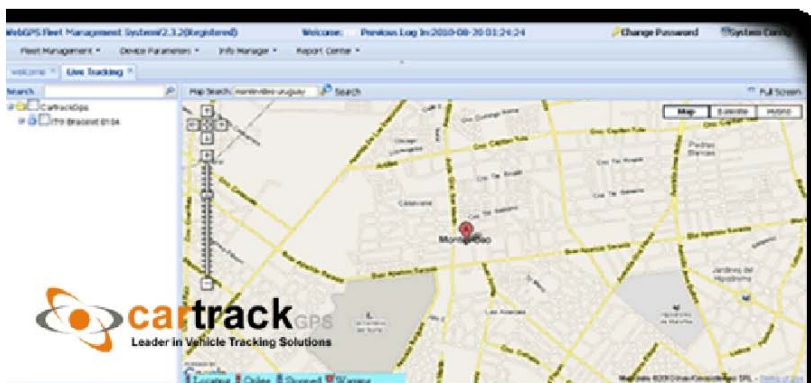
WebGPS Fleet Management System(2.3.2(Registered)

Welcome:

Previous Log In:2010-08-30 01:24:24

Change Password

System Config

Fleet Management ▾

Device Parameters ▾

Info Manager ▾

Report Center ▾

welcome ×

Live Tracking ×

Search

CartrackGps

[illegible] Bracelet 0134

Map Search: montevideo uruguay

Search

Full Screen

Map

Satellite

Hybrid

Montevideo

cartrack GPS

Leader in Vehicle Tracking Solutions

Location

Online

Stopped

Alarms